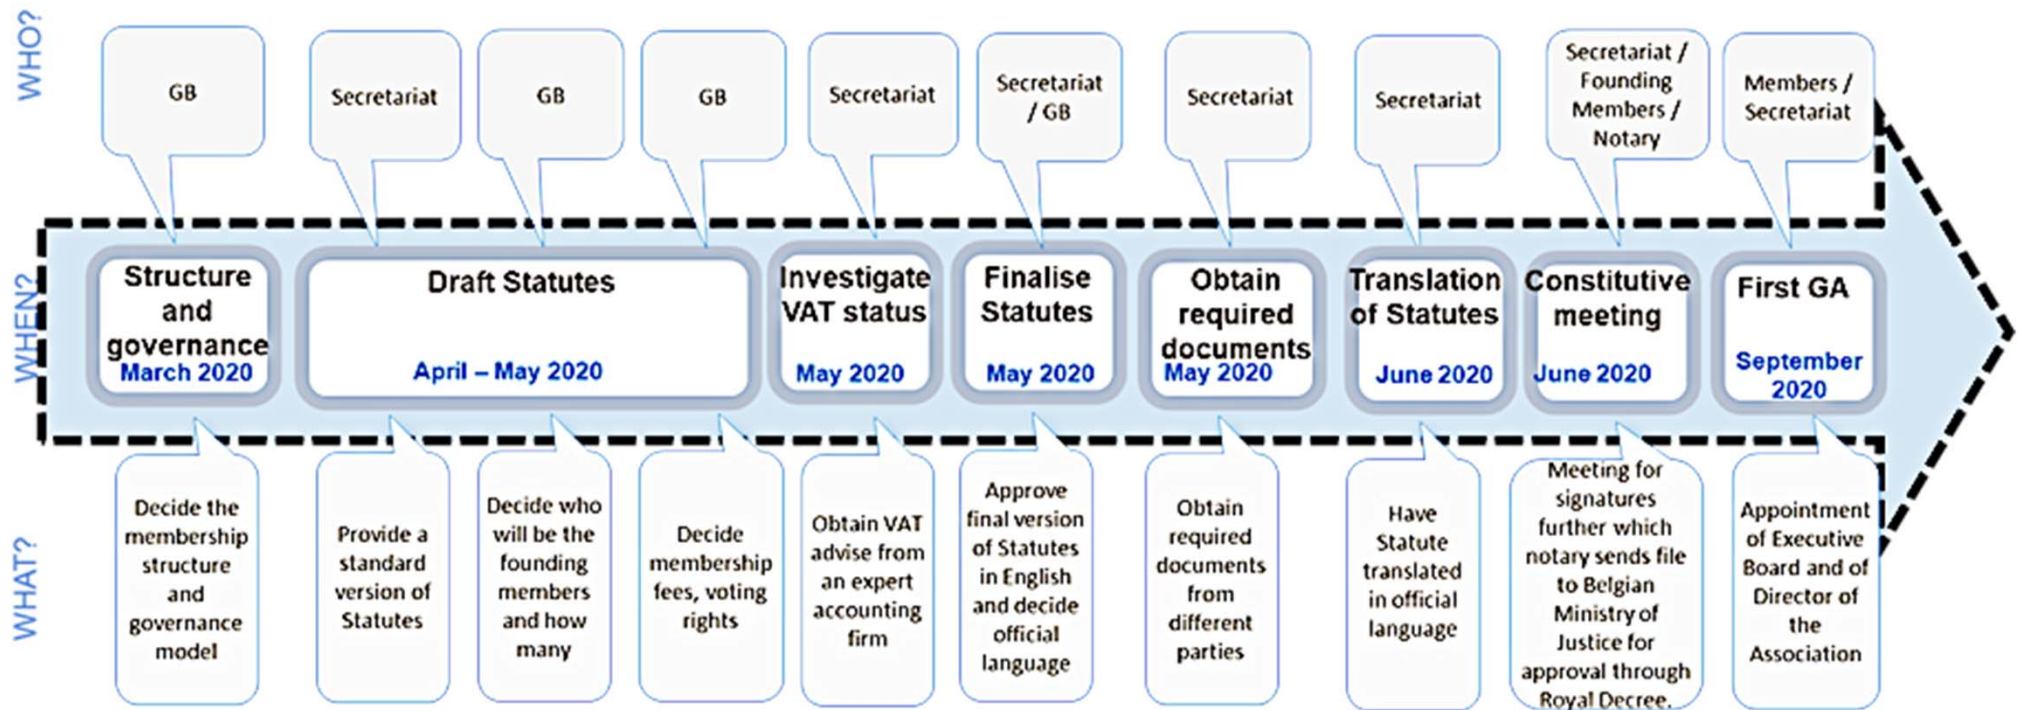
WHO?

GB

Secretariat

GB

GB

Secretariat

Secretariat / GB

Secretariat

Secretariat

Secretariat / Founding Members / Notary

Members / Secretariat

WHEN?

Structure and governance
March 2020

Draft Statutes
April – May 2020

Investigate VAT status
May 2020

Finalise Statutes
May 2020

Obtain required documents
May 2020

Translation of Statutes
June 2020

Constitutive meeting
June 2020

First GA
September 2020

WHAT?

Decide the membership structure and governance model

Provide a standard version of Statutes

Decide who will be the founding members and how many

Decide membership fees, voting rights

Obtain VAT advise from an expert accounting firm

Approve final version of Statutes in English and decide official language

Obtain required documents from different parties

Have Statute translated in official language

Meeting for signatures further which notary sends file to Belgian Ministry of Justice for approval through Royal Decree.

Appointment of Executive Board and of Director of the Association